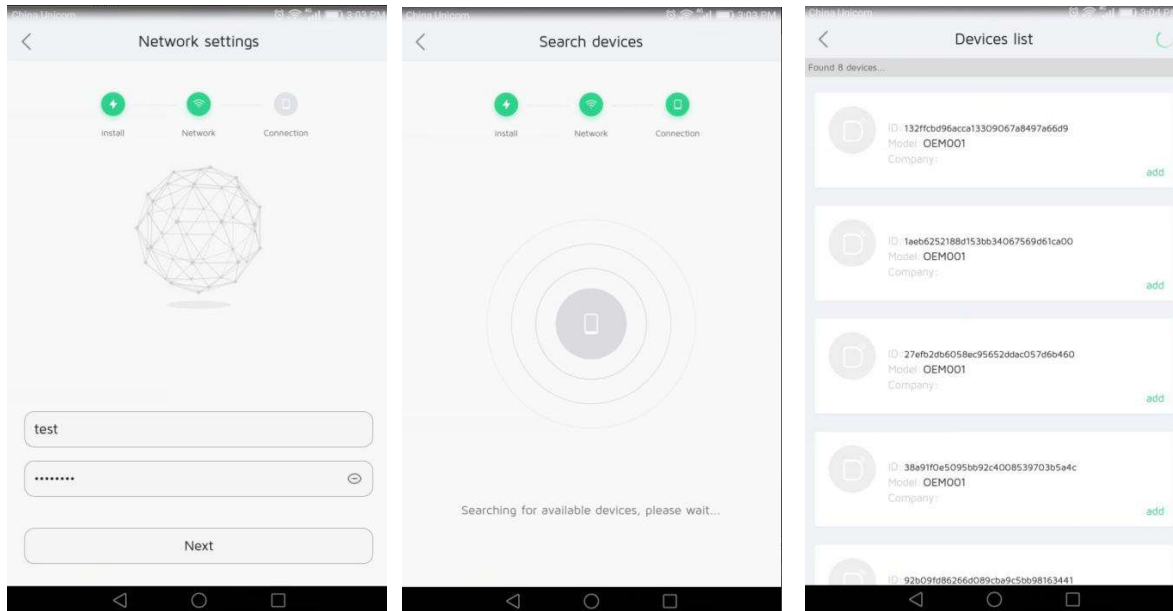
China Unicom 3:03 PM

Network settings

Install Network Connection

test

••••••••

Next

China Unicom 3:03 PM

Search devices

Install Network Connection

Searching for available devices, please wait...

China Unicom 3:04 PM

Devices list

Found 8 devices...

ID: 132ffcbd96acca13309067a8497a66d9
Model: OEM001
Company:
add

ID: 1aeb6252188d153bb34067569d61ca00
Model: OEM001
Company:
add

ID: 27efb2db6058ec95652ddac057d6b460
Model: OEM001
Company:
add

ID: 38a91f0e5095bb92c4008539703b5a4c
Model: OEM001
Company:
add

ID: 92b09fd86266d089cba9c5bb98163441